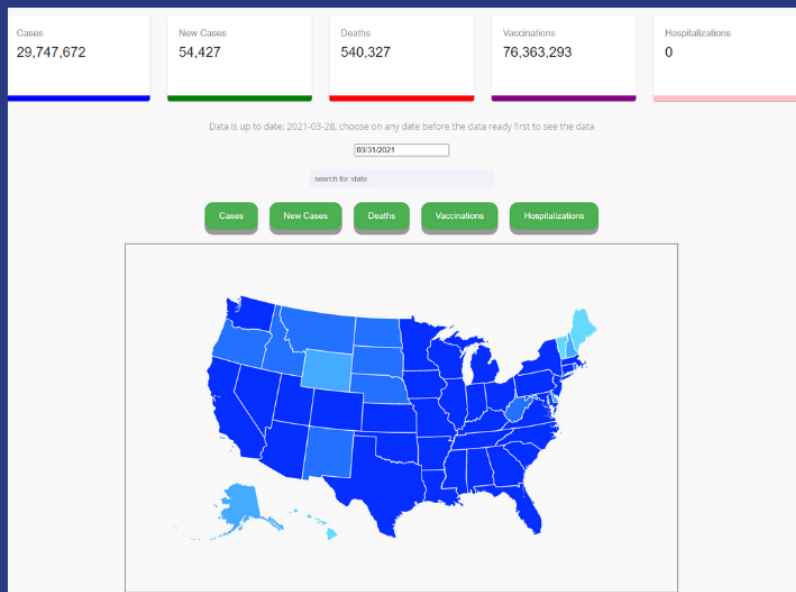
Cases
29,747,672

New Cases
54,427

Deaths
540,327

Vaccinations
76,363,293

Hospitalizations
0

Data is up to date: 2021-03-28, choose on any date before the data ready first to see the data

03/31/2021

search for state

Cases
New Cases
Deaths
Vaccinations
Hospitalizations